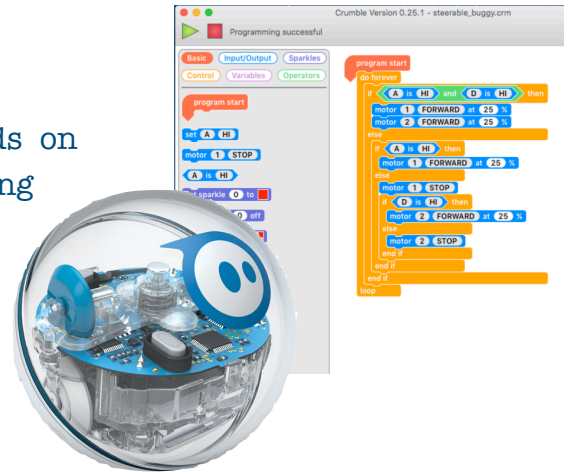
ds on
ng

Crumble Version 0.25.1 - steerable_buggy.crm

Programming successful

Basic
Input/Output
Sparkles
Control
Variables
Operators

program start
set A HI
motor 1 STOP
A is HI
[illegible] sparkle 0 to
0 off

program start
do forever
if A is HI and D is HI then
motor 1 FORWARD at 25 %
motor 2 FORWARD at 25 %
else
if A is HI then
motor 1 FORWARD at 25 %
else
motor 1 STOP
if D is HI then
motor 2 FORWARD at 25 %
else
motor 2 STOP
end if
end if
end if
loop